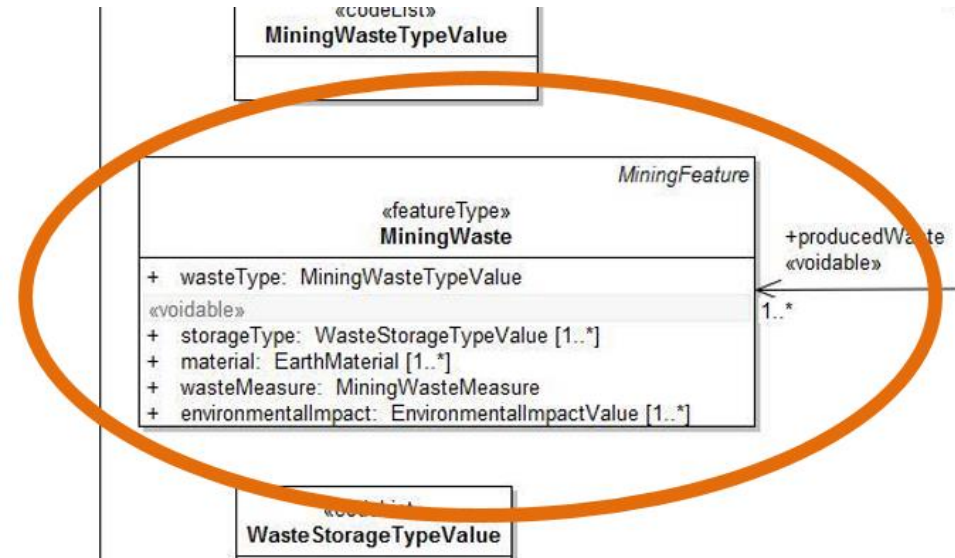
«codeList»
MiningWasteTypeValue

MiningFeature
«featureType»
MiningWaste

+ wasteType: MiningWasteTypeValue

«voidable»
+ storageType: WasteStorageTypeValue [1..*]
+ material: EarthMaterial [1..*]
+ wasteMeasure: MiningWasteMeasure
+ environmentalImpact: EnvironmentalImpactValue [1..*]

+producedWa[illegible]te
«voidable»
1..*

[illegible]
WasteStorageTypeValue